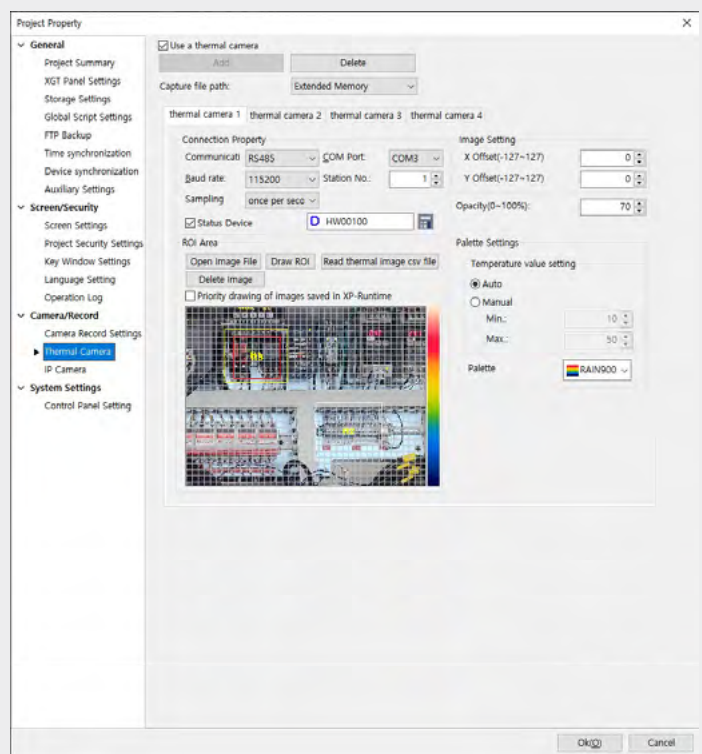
Project Property

General
Project Summary
XGT Panel Settings
Storage Settings
Global Script Settings
FTP Backup
Time synchronization
Device synchronization
Auxiliary Settings
Screen/Security
Screen Settings
Project Security Settings
Key Window Settings
Language Setting
Operation Log
Camera/Record
Camera Record Settings
Thermal Camera
IP Camera
System Settings
Control Panel Setting

Use a thermal camera
Add
Delete
Capture file path:
Extended Memory

thermal camera 1
thermal camera 2
thermal camera 3
thermal camera 4

Connection Property
Communicati RS485
COM Port: COM3
Baud rate: 115200
Station No.: 1
Sampling once per seco
Status Device D HW00100

ROI Area
Open image File
Draw ROI
Read thermal image csv file
Delete image
Priority drawing of images saved in XP-Runtime

Image Setting
X Offset(-127~127) 0
Y Offset(-127~127) 0
Opacity(0~100%): 70

Palette Settings
Temperature value setting
Auto
Manual
Min.: 10
Max.: 50
Palette RAIN900

Ok(O)
Cancel